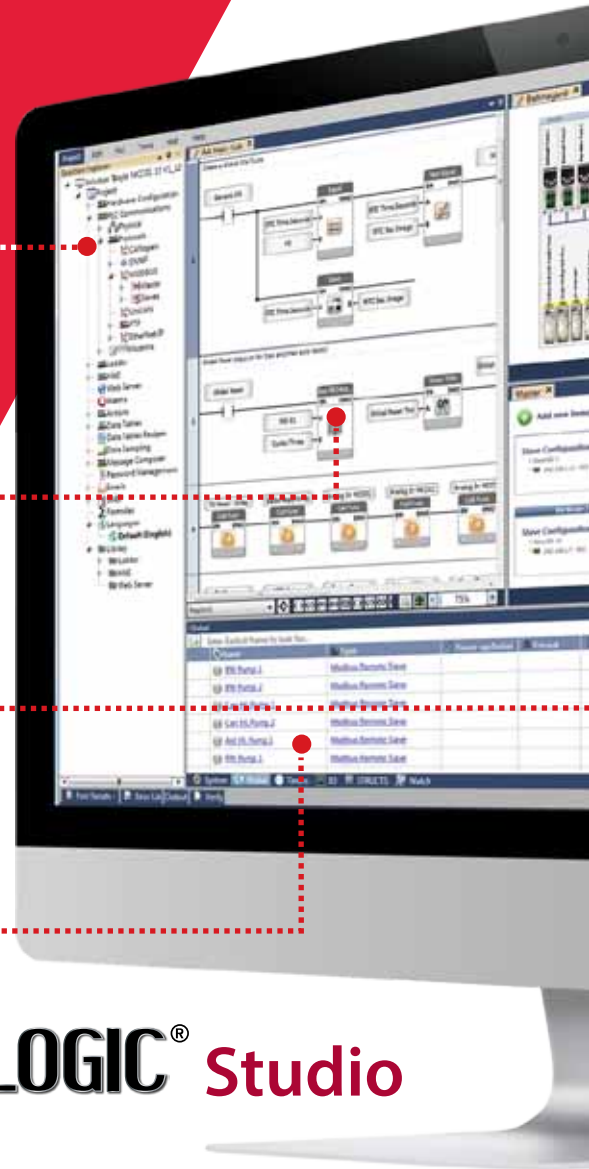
Project

Hardware Configuration

Web Server

Data Tables

Message Composer

Default (English)

Library

Web Server

Ask Logic Code

Master

Add new item

Slave Configuration

Global

Modbus Remote Slave

Modbus Remote Slave

Modbus Remote Slave

Modbus Remote Slave

Modbus Remote Slave

Modbus Remote Slave

75%

System

Global

STRUCTS

Watch

Find Results

Error List

Output

Verify

LOGIC® Studio